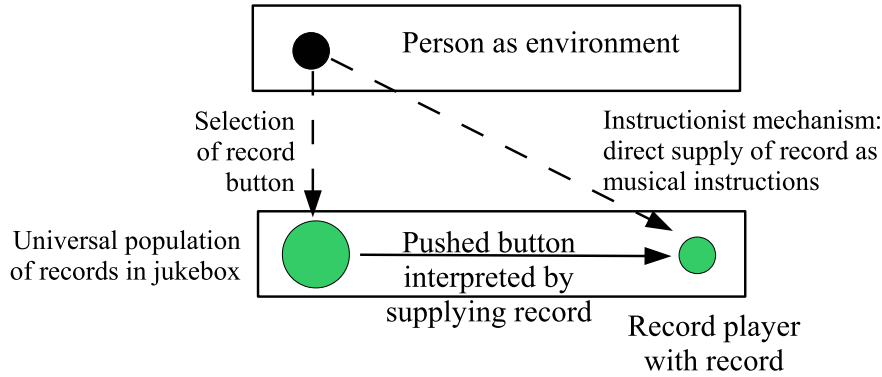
Person as environment

Selection of record button

Instructionist mechanism: direct supply of record as musical instructions

Universal population of records in jukebox

Pushed button interpreted by supplying record

Record player with record